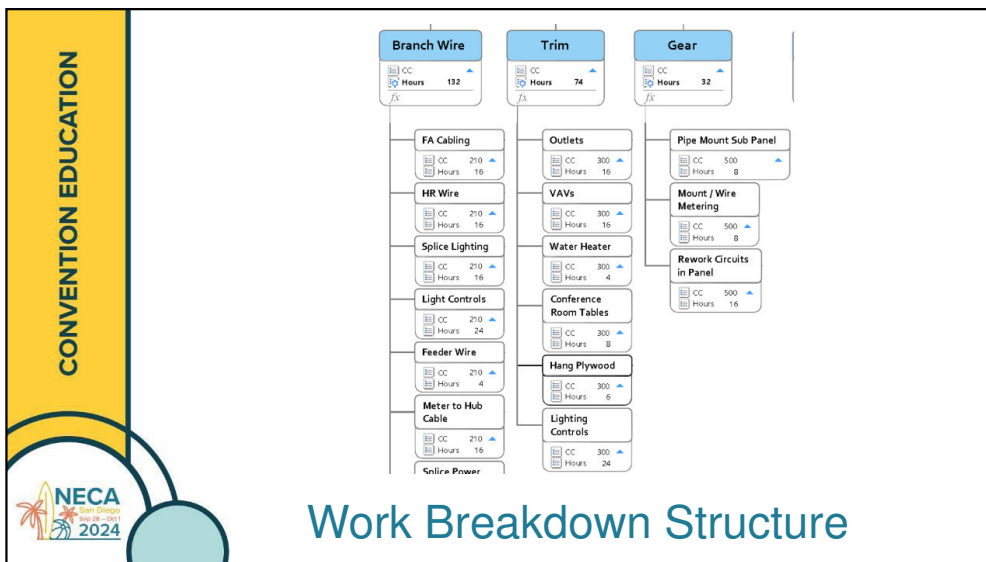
CONVENTION EDUCATION

Branch Wire
CC
Hours 132
fx

Trim
CC
Hours 74
fx

Gear
CC
Hours 32
fx

FA Cabling
CC 210
Hours 16

HR Wire
CC 210
Hours 16

Splice Lighting
CC 210
Hours 16

Light Controls
CC 210
Hours 24

Feeder Wire
CC 210
Hours 4

Meter to Hub Cable
CC 210
Hours 16

Splice Power

Outlets
CC 300
Hours 16

VAVs
CC 300
Hours 16

Water Heater
CC 300
Hours 4

Conference Room Tables
CC 300
Hours 8

Hang Plywood
CC 300
Hours 6

Lighting Controls
CC 300
Hours 24

Pipe Mount Sub Panel
CC 500
Hours 8

Mount / Wire Metering
CC 500
Hours 8

Rework Circuits in Panel
CC 500
Hours 16

NECA San Diego Sep 28 – Oct 1 2024

Work Breakdown Structure